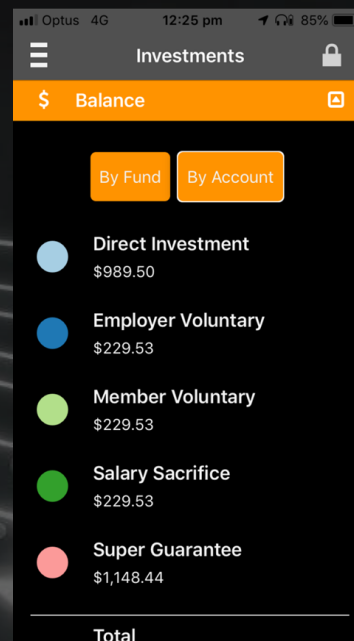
Optus 4G 12:25 pm 85%

Investments

$ Balance

By Fund By Account

Direct Investment
$989.50

Employer Voluntary
$229.53

Member Voluntary
$229.53

Salary Sacrifice
$229.53

Super Guarantee
$1,148.44

Total